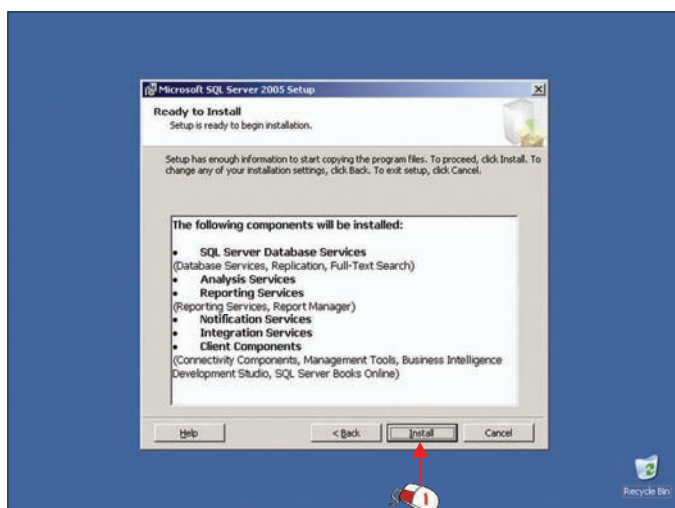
Microsoft SQL Server 2005 Setup

Ready to Install
Setup is ready to begin installation.

Setup has enough information to start copying the program files. To proceed, click Install. To change any of your installation settings, click Back. To exit setup, click Cancel.

The following components will be installed:

• SQL Server Database Services
(Database Services, Replication, Full-Text Search)
• Analysis Services
• Reporting Services
(Reporting Services, Report Manager)
• Notification Services
• Integration Services
• Client Components
(Connectivity Components, Management Tools, Business Intelligence Development Studio, SQL Server Books Online)

Help

< Back

Install

Cancel

1

Recycle Bin